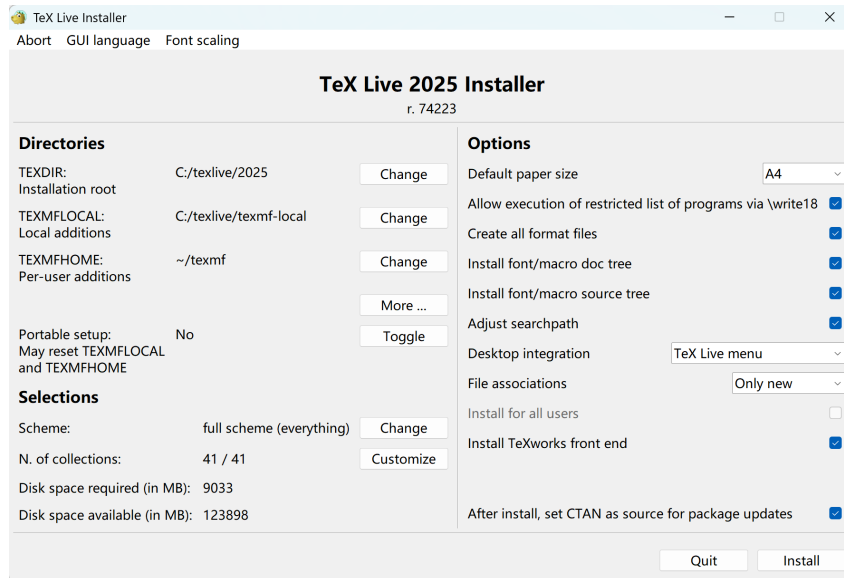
TeX Live Installer

Abort GUI language Font scaling

TeX Live 2025 Installer
r. 74223

Directories

TEXDIR:
Installation root
C:/texlive/2025
Change

TEXMFLOCAL:
Local additions
C:/texlive/texmf-local
Change

TEXMFHOME:
Per-user additions
~/texmf
Change

More ...

Portable setup:
May reset TEXMFLOCAL and TEXMFHOME
No
Toggle

Selections

Scheme: full scheme (everything) Change

N. of collections: 41 / 41 Customize

Disk space required (in MB): 9033

Disk space available (in MB): 123898

Options

Default paper size A4

Allow execution of restricted list of programs via \write18

Create all format files

Install font/macro doc tree

Install font/macro source tree

Adjust searchpath

Desktop integration TeX Live menu

File associations Only new

Install for all users

Install TeXworks front end

After install, set CTAN as source for package updates

Quit Install